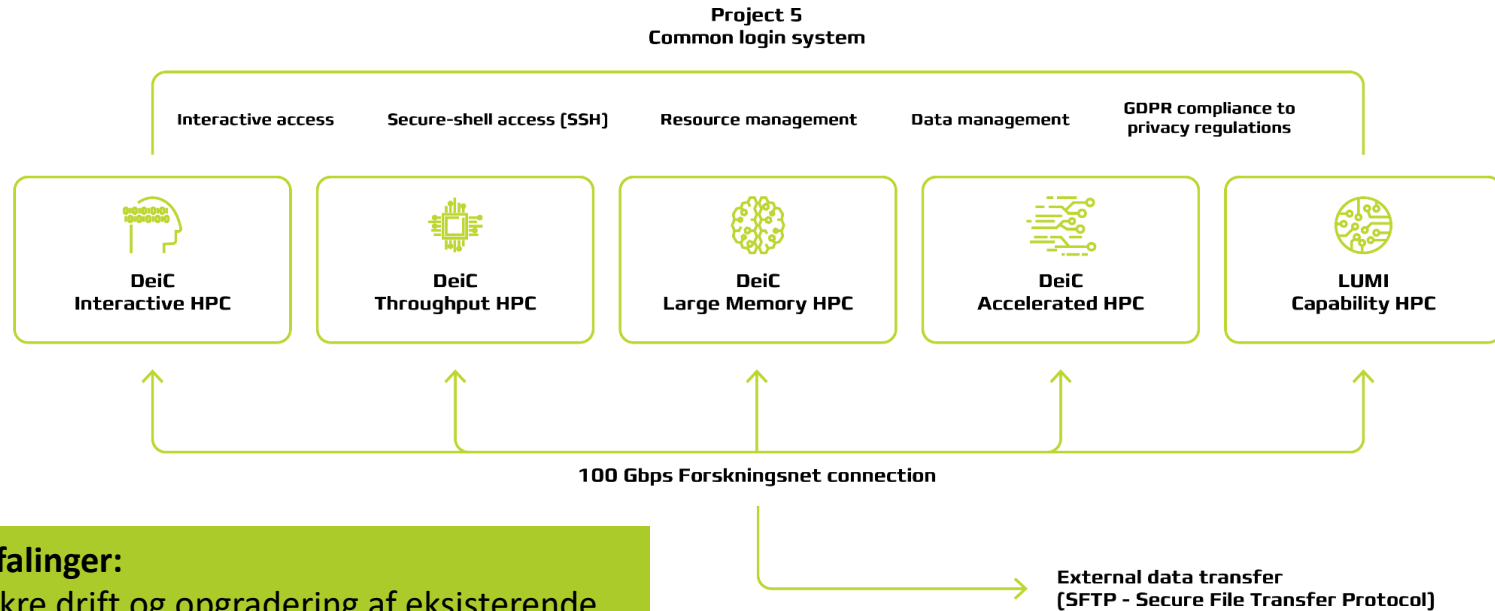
Project 5
Common login system

Interactive access

Secure-shell access (SSH)

Resource management

Data management

GDPR compliance to privacy regulations

DeiC
Interactive HPC

DeiC
Throughput HPC

DeiC
Large Memory HPC

DeiC
Accelerated HPC

LUMI
Capability HPC

100 Gbps Forskningsnet connection

falinger:
kre drift og opgradering af eksisterende

External data transfer
(SFTP - Secure File Transfer Protocol)